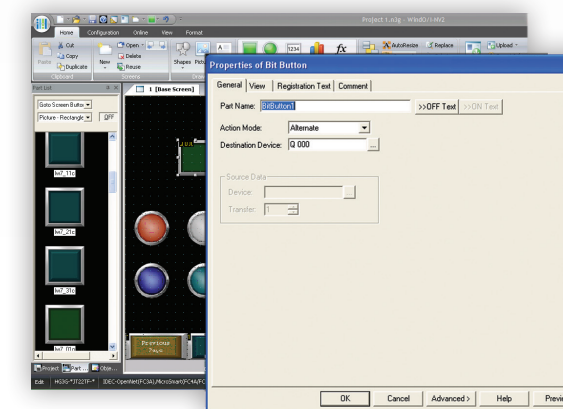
Project 1.n3g - WindO/I-NV2

Home
Configuration
Online
View
Format

Paste
Cut
Copy
Duplicate
Clipboard

New
Open
Delete
Resize
Screens

Shapes
Pictu

1234
fx
AutoResize
Replace
Upload

Part List
Goto Screen Buttor
Picture - Rectangle
OFF
lw7_11c
lw7_21c
lw7_31c
lw7_01c

1 [Base Screen]

Previous Page

Project
Part...
Obje...

Edit
HG3G-*JT22TF-*
IDEC-OpenNet(FC3A)/MicroSmart(FC4A/FC

Properties of Bit Button

General
View
Registration Text
Comment

Part Name:
BitButton1
>>OFF Text
>>ON Text

Action Mode:
Alternate

Destination Device:
Q 000
...

Source Data
Device:
Transfer:
1

OK
Cancel
Advanced >
Help
Previ